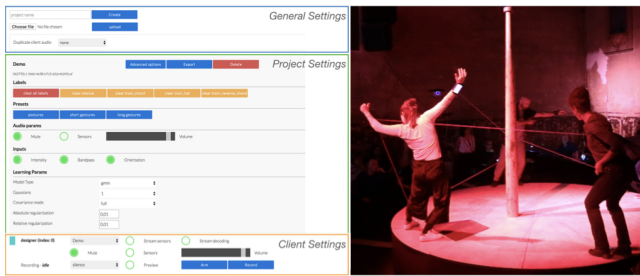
project name
Create
Choose File No file chosen
Upload
Duplicate client audio
none
General Settings

Demo
Advanced options
Export
Delete
Project Settings
Labels
clear all labels
clear_stillness
clear train_circle
clear train_line
clear train_stillness_circle
Presets
gestures
short gestures
long gestures
Audio params
Mute
Sensors
Volume
Inputs
Intensity
Bandpass
Orientation
Learning Params
Model Type
gmm
Gaussians
1
Covariance mode
full
Absolute regularization
0.01
Relative regularization
0.01

designer (index: 0)
Demo
Stream sensors
Stream decoding
Mute
Sensors
Volume
Recording - idle
stance
Preview
Arm
Record
Client Settings